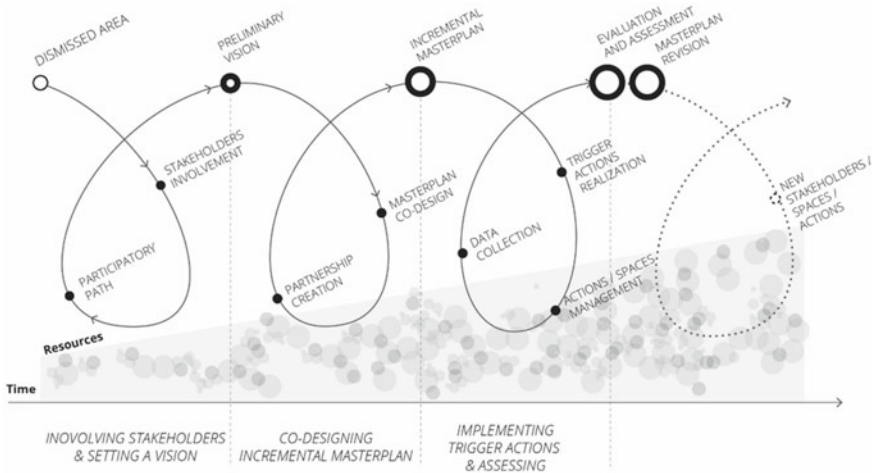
DISMISSED AREA

PRELIMINARY VISION

INCREMENTAL MASTERPLAN

EVALUATION AND ASSESSMENT

MASTERPLAN REVISION

STAKEHOLDERS INVOLVEMENT

MASTERPLAN CO-DESIGN

TRIGGER ACTIONS REALIZATION

NEW STAKEHOLDERS / SPACES / ACTIONS

DATA COLLECTION

PARTICIPATORY PATH

PARTNERSHIP CREATION

ACTIONS / SPACES MANAGEMENT

Resources

Time

INOVOLVING STAKEHOLDERS & SETTING A VISION

CO-DESIGNING INCREMENTAL MASTERPLAN

IMPLEMENTING TRIGGER ACTIONS & ASSESSING